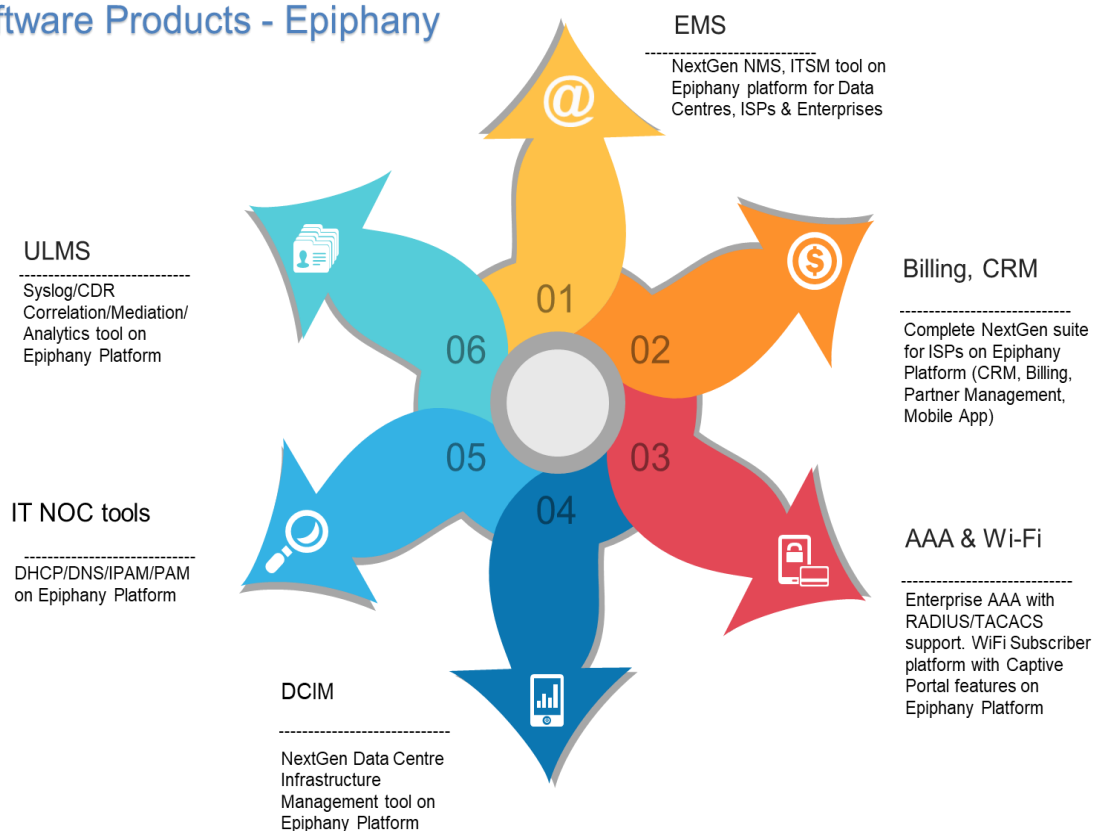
ftware Products - Epiphany

EMS
NextGen NMS, ITSM tool on Epiphany platform for Data Centres, ISPs & Enterprises

@

ULMS
Syslog/CDR Correlation/Mediation/ Analytics tool on Epiphany Platform

Billing, CRM
Complete NextGen suite for ISPs on Epiphany Platform (CRM, Billing, Partner Management, Mobile App)

01
02
03
04
05
06

IT NOC tools
DHCP/DNS/IPAM/PAM on Epiphany Platform

AAA & Wi-Fi
Enterprise AAA with RADIUS/TACACS support. WiFi Subscriber platform with Captive Portal features on Epiphany Platform

DCIM
NextGen Data Centre Infrastructure Management tool on Epiphany Platform